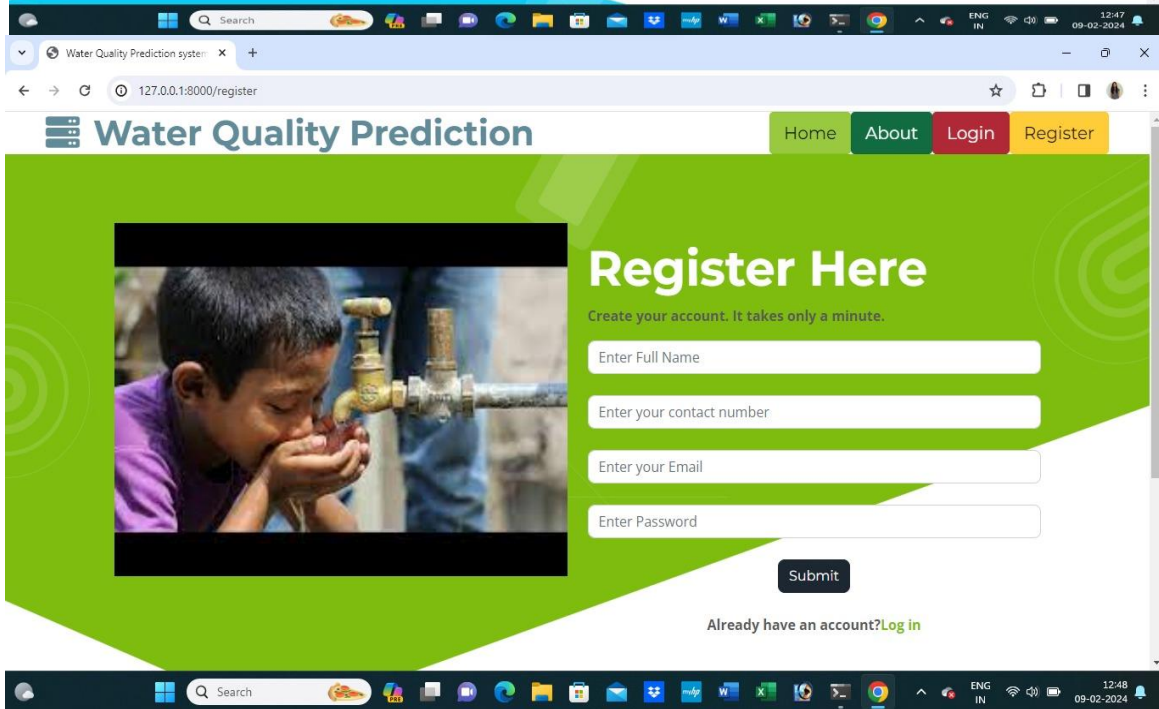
Search ENG IN 12:47 09-02-2024

Water Quality Prediction system ×

127.0.0.1:8000/register

Water Quality Prediction

Home About Login Register

Register Here

Create your account. It takes only a minute.

Enter Full Name

Enter your contact number

Enter your Email

Enter Password

Submit

Already have an account?Log in

Search ENG IN 12:48 09-02-2024